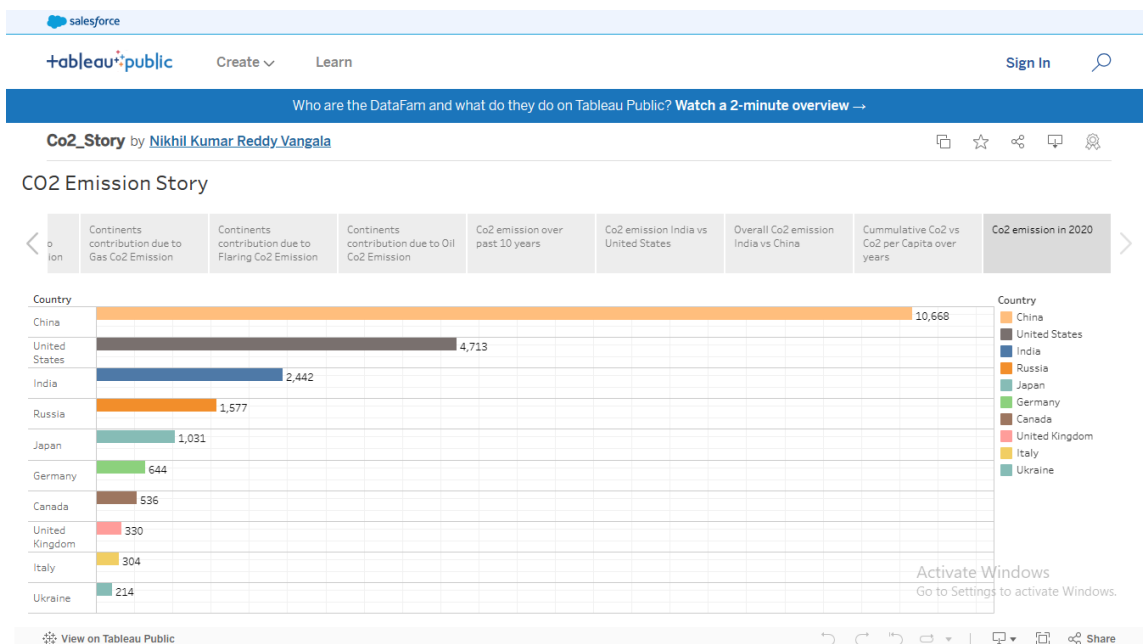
salesforce

+ableau+public Create Learn Sign In

Who are the DataFam and what do they do on Tableau Public? Watch a 2-minute overview →

Co2_Story by Nikhil Kumar Reddy Vangala

CO2 Emission Story

o ion | Continents contribution due to Gas Co2 Emission | Continents contribution due to Flaring Co2 Emission | Continents contribution due to Oil Co2 Emission | Co2 emission over past 10 years | Co2 emission India vs United States | Overall Co2 emission India vs China | Cummulative Co2 vs Co2 per Capita over years | Co2 emission in 2020

Country
China 10,668
United States 4,713
India 2,442
Russia 1,577
Japan 1,031
Germany 644
Canada 536
United Kingdom 330
Italy 304
Ukraine 214

Country
China
United States
India
Russia
Japan
Germany
Canada
United Kingdom
Italy
Ukraine

Activate Windows
Go to Settings to activate Windows.

View on Tableau Public Share